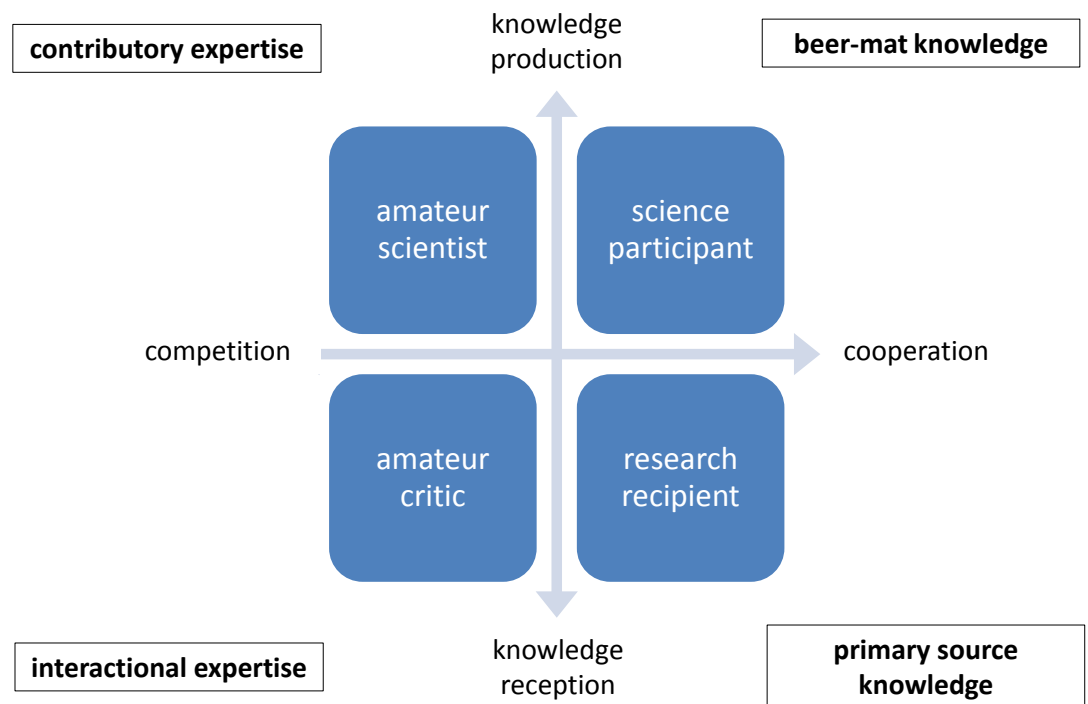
contributory expertise

knowledge production

beer-mat knowledge

amateur scientist

science participant

competition

cooperation

amateur critic

research recipient

interactional expertise

knowledge reception

primary source knowledge